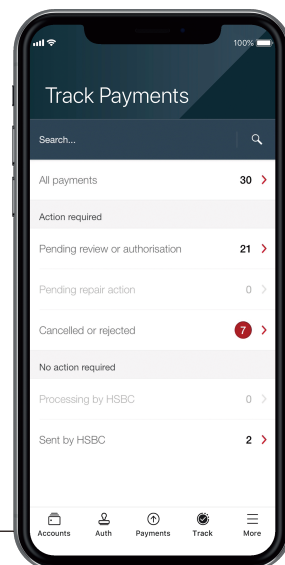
100%

Track Payments

Search...

All payments 30

Action required

Pending review or authorisation 21

Pending repair action 0

Cancelled or rejected 7

No action required

Processing by HSBC 0

Sent by HSBC 2

Accounts Auth Payments Track More